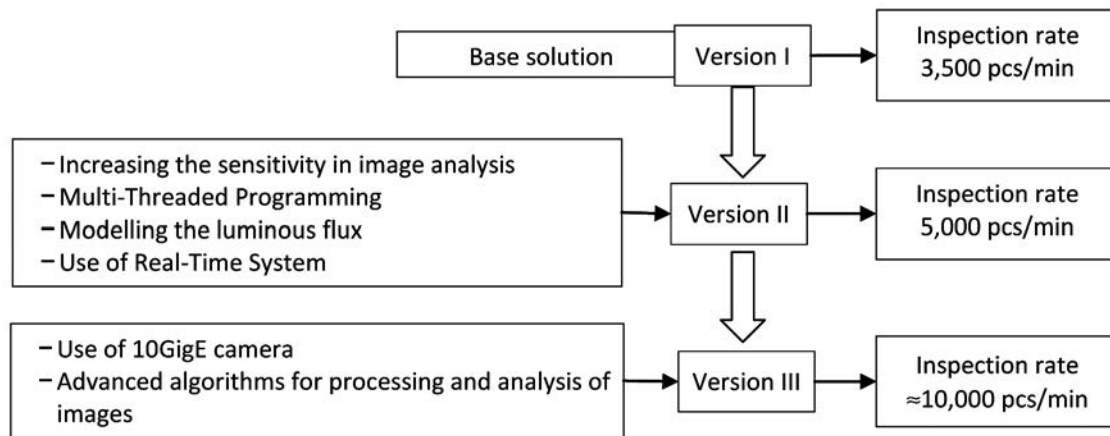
Base solution

Version I

Inspection rate
3,500 pcs/min

– Increasing the sensitivity in image analysis
– Multi-Threaded Programming
– Modelling the luminous flux
– Use of Real-Time System

Version II

Inspection rate
5,000 pcs/min

– Use of 10GigE camera
– Advanced algorithms for processing and analysis of images

Version III

Inspection rate
≈10,000 pcs/min